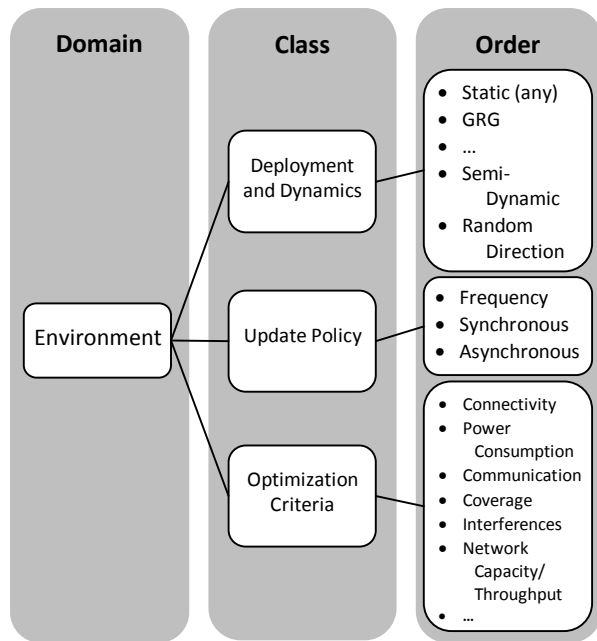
Domain

Class

Order

Environment

Deployment and Dynamics

Update Policy

Optimization Criteria

- Static (any)
- GRG
- …
- Semi-Dynamic
- Random Direction

- Frequency
- Synchronous
- Asynchronous

- Connectivity
- Power Consumption
- Communication
- Coverage
- Interferences
- Network Capacity/ Throughput
- …